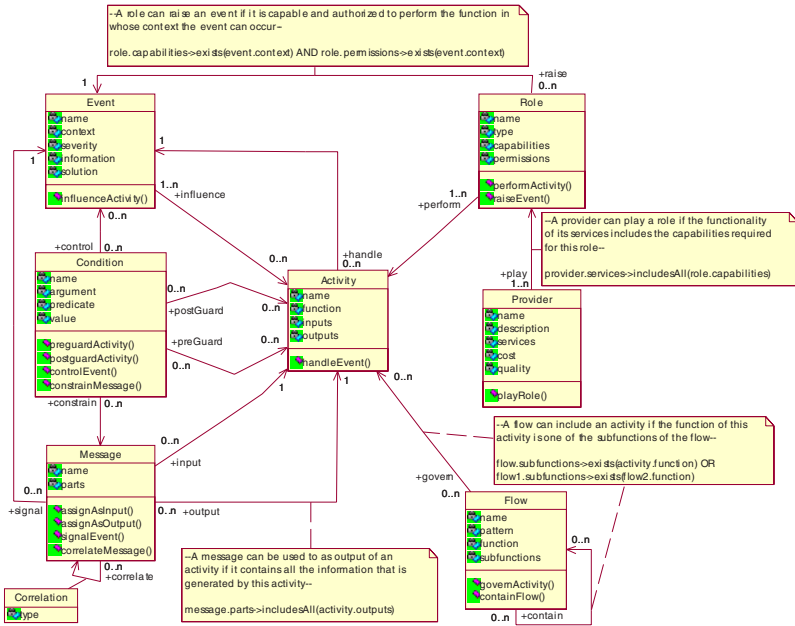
--A role can raise an event if it is capable and authorized to perform the function in whose context the event can occur--

role.capabilities->exists(event.context) AND role.permissions->exists(event.context)

1

+raise
0..n

Event
name
context
severity
information
solution
influenceActivity()

Role
name
type
capabilities
permissions
performActivity()
raiseEvent()

1
1

1..n
+influence

1..n
+perform

0..n

--A provider can play a role if the functionality of its services includes the capabilities required for this role--

provider.services->includesAll(role.capabilities)

+control
0..n

+handle
0..n

0..n

+play

Condition
name
argument
predicate
value
preguardActivity()
postguardActivity()
controlEvent()
constrainMessage()

0..n
+postGuard

0..n

Activity
name
function
inputs
outputs
handleEvent()

Provider
name
description
services
cost
quality
playRole()

+preGuard
0..n

0..n

+constrain
0..n

1

1

0..n

Message
name
parts
assignAsInput()
assignAsOutput()
signalEvent()
correlateMessage()

0..n
+input

--A flow can include an activity if the function of this activity is one of the subfunctions of the flow--

flow.subfunctions->exists(activity.function) OR flow1.subfunctions->exists(flow2.function)

+govern
0..n

0..n
+signal

0..n +output

Flow
name
pattern
function
subfunctions
governActivity()
containFlow()

0..n

0..n
+correlate

--A message can be used to as output of an activity if it contains all the information that is generated by this activity--

message.parts->includesAll(activity.outputs)

Correlation
type

0..n
+contain